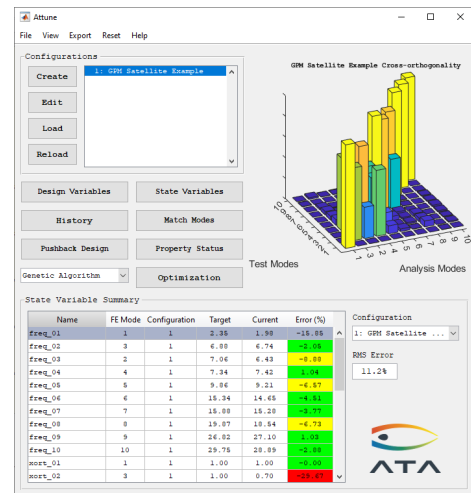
Attune

File View Export Reset Help

Configurations

Create

Edit

Load

Reload

1: GPM Satellite Example

GPM Satellite Example Cross-orthogonality

Design Variables

State Variables

History

Match Modes

Pushback Design

Property Status

Genetic Algorithm

Optimization

Test Modes

Analysis Modes

1 2 3 4 5 6 7 8 9 10

State Variable Summary

| Name | FE Mode | Configuration | Target | Current | Error (%) |
|---|---|---|---|---|---|
| freq_01 | 1 | 1 | 2.35 | 1.98 | -15.85 |
| freq_02 | 3 | 1 | 6.88 | 6.74 | -2.05 |
| freq_03 | 2 | 1 | 7.06 | 6.43 | -8.88 |
| freq_04 | 4 | 1 | 7.34 | 7.42 | 1.04 |
| freq_05 | 5 | 1 | 9.86 | 9.21 | -6.57 |
| freq_06 | 6 | 1 | 15.34 | 14.65 | -4.51 |
| freq_07 | 7 | 1 | 15.88 | 15.28 | -3.77 |
| freq_08 | 8 | 1 | 19.87 | 18.54 | -6.73 |
| freq_09 | 9 | 1 | 26.82 | 27.10 | 1.03 |
| freq_10 | 10 | 1 | 29.75 | 28.89 | -2.88 |
| xort_01 | 1 | 1 | 1.00 | 1.00 | -0.00 |
| xort_02 | 3 | 1 | 1.00 | 0.70 | -29.67 |

Configuration

1: GPM Satellite ...

RMS Error

11.2%

ATA